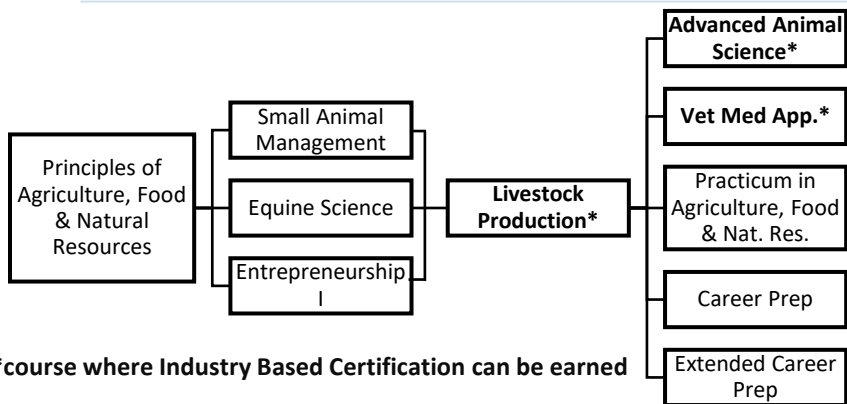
Principles of Agriculture, Food & Natural Resources

Small Animal Management

Equine Science

Entrepreneurship I

Livestock Production*

Advanced Animal Science*

Vet Med App.*

Practicum in Agriculture, Food & Nat. Res.

Career Prep

Extended Career Prep

*course where Industry Based Certification can be earned